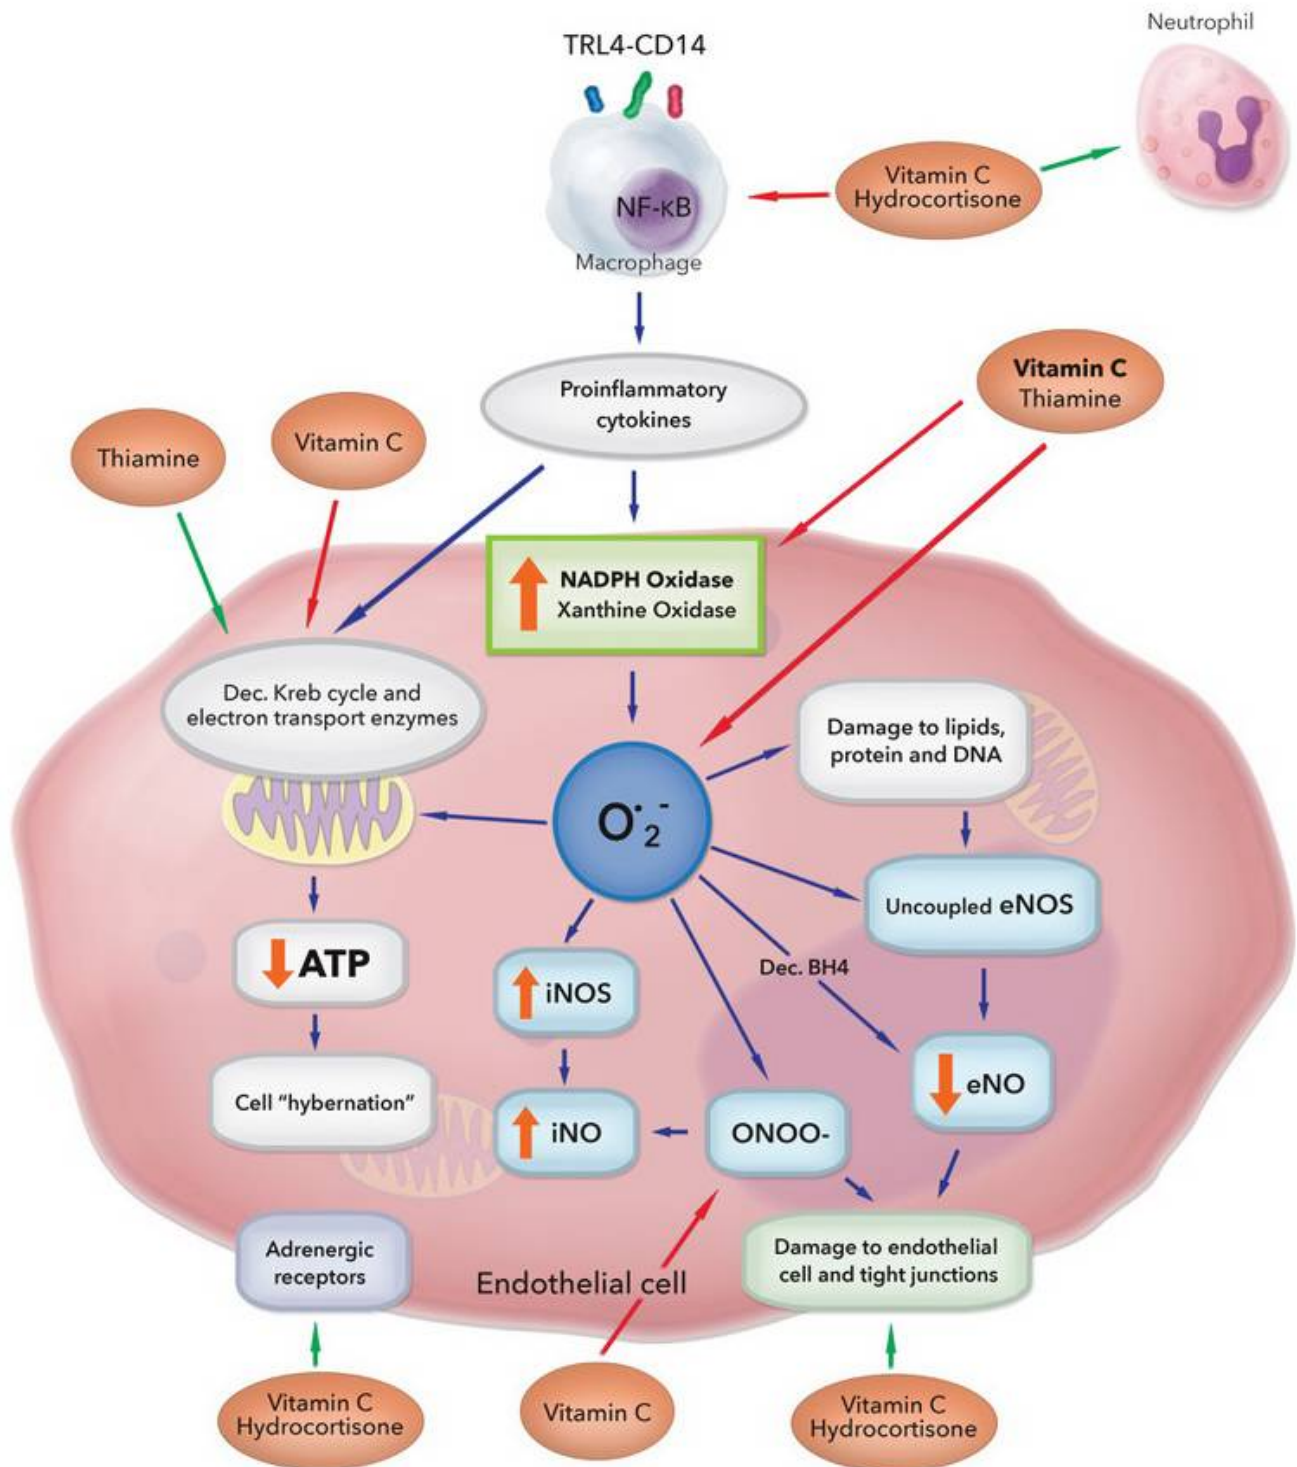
TRL4-CD14

Neutrophil

NF-κB

Macrophage

Vitamin C
Hydrocortisone

Proinflammatory cytokines

Vitamin C
Thiamine

Thiamine

Vitamin C

NADPH Oxidase
Xanthine Oxidase

Dec. Kreb cycle and electron transport enzymes

Damage to lipids, protein and DNA

$O_2^{\cdot -}$

Uncoupled eNOS

ATP

iNOS

Dec. BH4

eNO

Cell “hybernation”

iNO

ONOO-

Adrenergic receptors

Endothelial cell

Damage to endothelial cell and tight junctions

Vitamin C
Hydrocortisone

Vitamin C

Vitamin C
Hydrocortisone